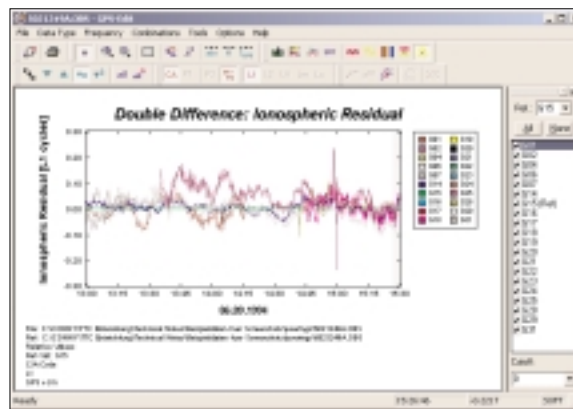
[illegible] - GPS-Edit

File Data Type Frequency Combinations Tools Options Help

Double Difference: Ionospheric Residual

Ionospheric Residual [L1 Cycles]

0.60
0.40
0.20
0.00
-0.20
-0.40
-0.60

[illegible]

06.09.1994

Ref.
S15

All None

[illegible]

Ready